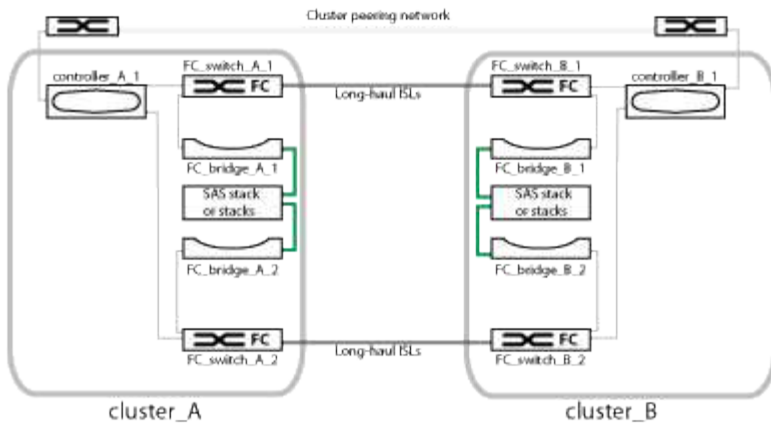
Cluster peering network

controller_A_1

FC_switch_A_1

FC

Long-haul ISLs

FC_switch_B_1

FC

controller_B_1

FC_bridge_A_1

SAS stack or stacks

FC_bridge_A_2

FC_bridge_B_1

SAS stack or stacks

FC_bridge_B_2

FC

FC_switch_A_2

Long-haul ISLs

FC

FC_switch_B_2

cluster_A

cluster_B